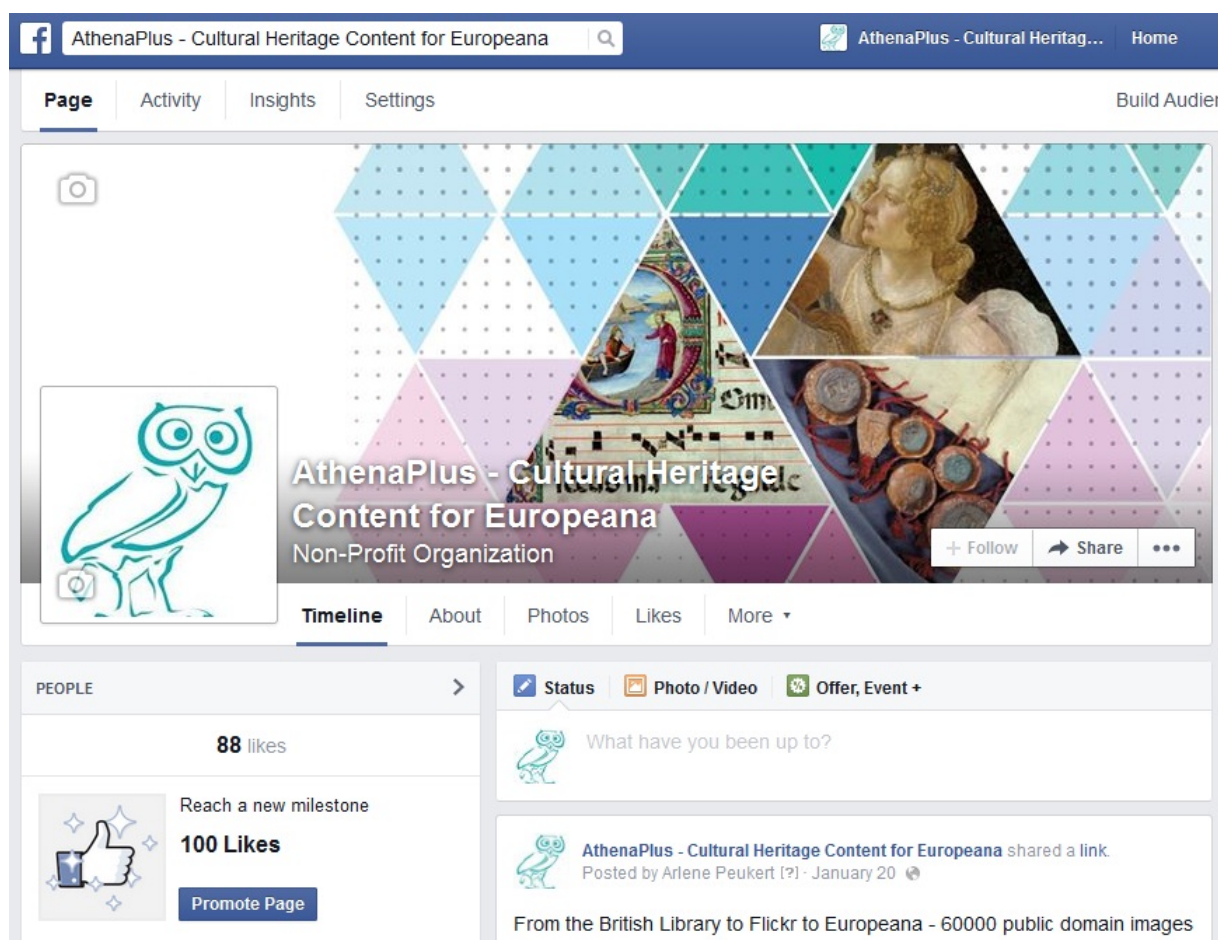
AthenaPlus - Cultural Heritage Content for Europeana

AthenaPlus - Cultural Heritag... Home

Page Activity Insights Settings

Build Audier

AthenaPlus - Cultural Heritage Content for Europeana

Non-Profit Organization

+ Follow Share •••

Timeline About Photos Likes More ▾

PEOPLE

88 likes

Reach a new milestone

100 Likes

Promote Page

Status Photo / Video Offer, Event +

What have you been up to?

AthenaPlus - Cultural Heritage Content for Europeana shared a link.

Posted by Arlene Peukert [?] · January 20

From the British Library to Flickr to Europeana - 60000 public domain images